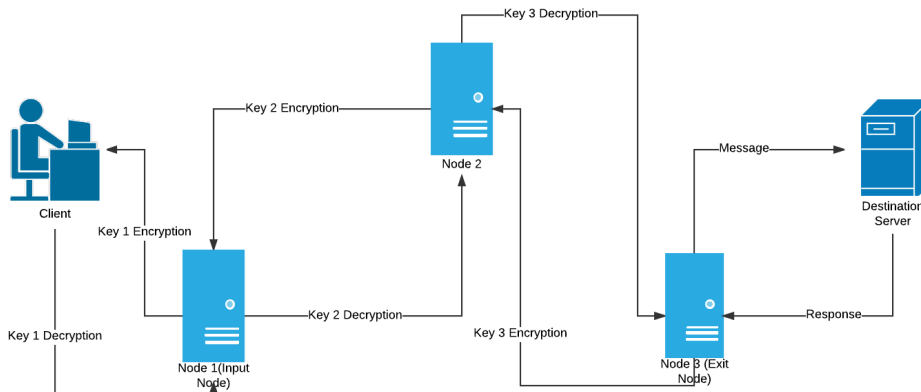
Key 3 Decryption

Key 2 Encryption

Node 2

Message

Destination Server

Client

Key 1 Encryption

Key 2 Decryption

Response

Key 1 Decryption

Key 3 Encryption

Node 1(Input Node)

Node 3 (Exit Node)